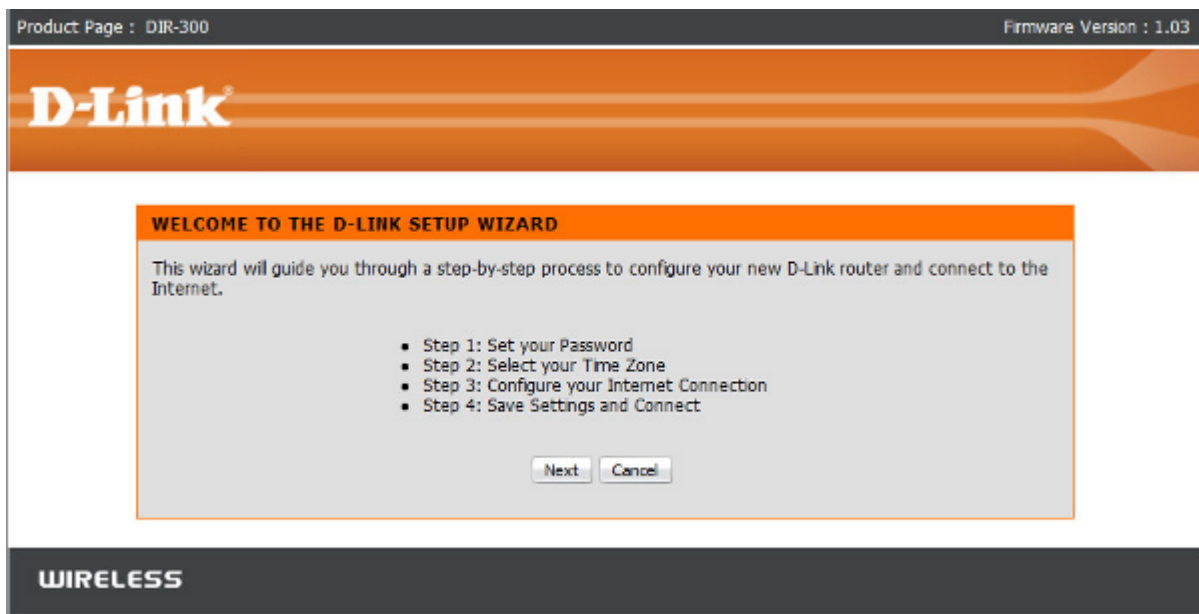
Product Page : DIR-300

Firmware Version : 1.03

D-Link

WELCOME TO THE D-LINK SETUP WIZARD

This wizard will guide you through a step-by-step process to configure your new D-Link router and connect to the Internet.

- Step 1: Set your Password
- Step 2: Select your Time Zone
- Step 3: Configure your Internet Connection
- Step 4: Save Settings and Connect

Next Cancel

WIRELESS